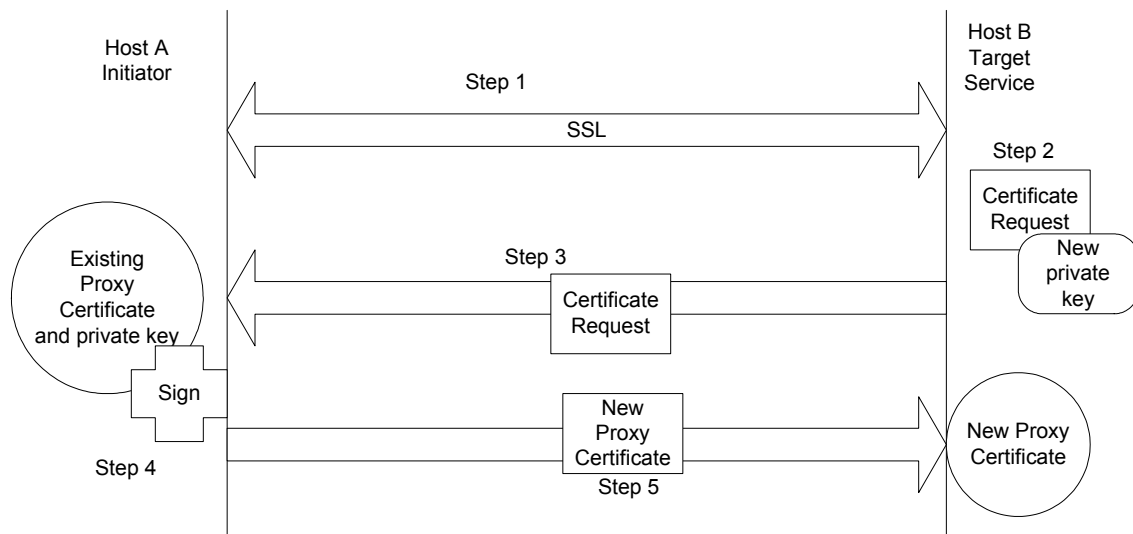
Host A
Initiator

Step 1

SSL

Host B
Target
Service

Step 2

Certificate
Request

New
private
key

Existing
Proxy
Certificate
and private key

Step 3

Certificate
Request

Sign

New
Proxy
Certificate

Step 5

New Proxy
Certificate

Step 4